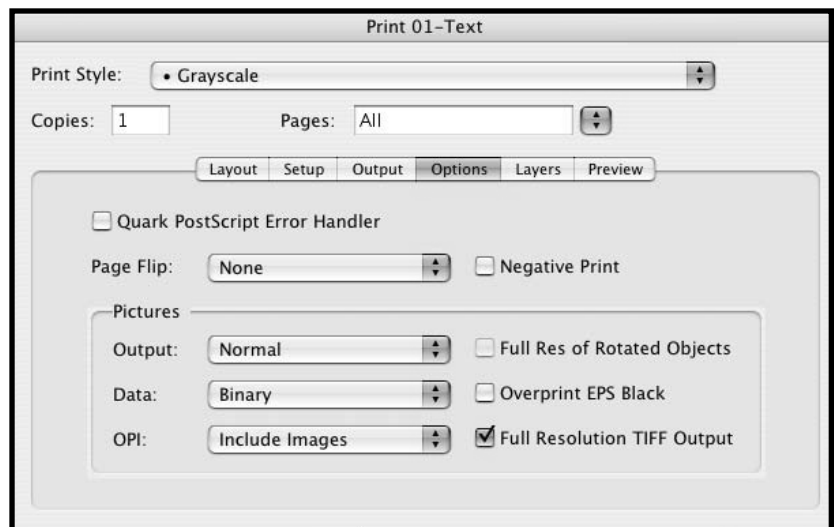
Print 01–Text

Print Style: • Grayscale

Copies: 1 Pages: All

Layout Setup Output Options Layers Preview

Quark PostScript Error Handler

Page Flip: None

Negative Print

Pictures

Output: Normal

Full Res of Rotated Objects

Data: Binary

Overprint EPS Black

OPI: Include Images

Full Resolution TIFF Output